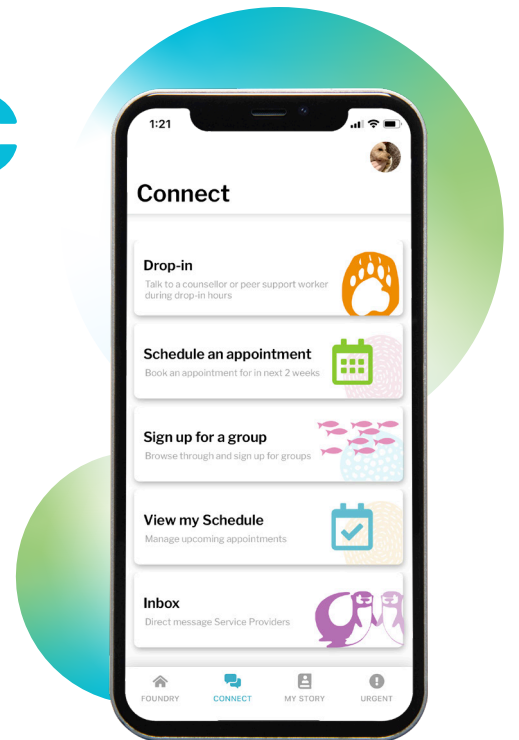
1:21

Connect

Drop-in
Talk to a counsellor or peer support worker during drop-in hours

Schedule an appointment
Book an appointment for in next 2 weeks

Sign up for a group
Browse through and sign up for groups

View my Schedule
Manage upcoming appointments

Inbox
Direct message Service Providers

FOUNDRY CONNECT MY STORY URGENT